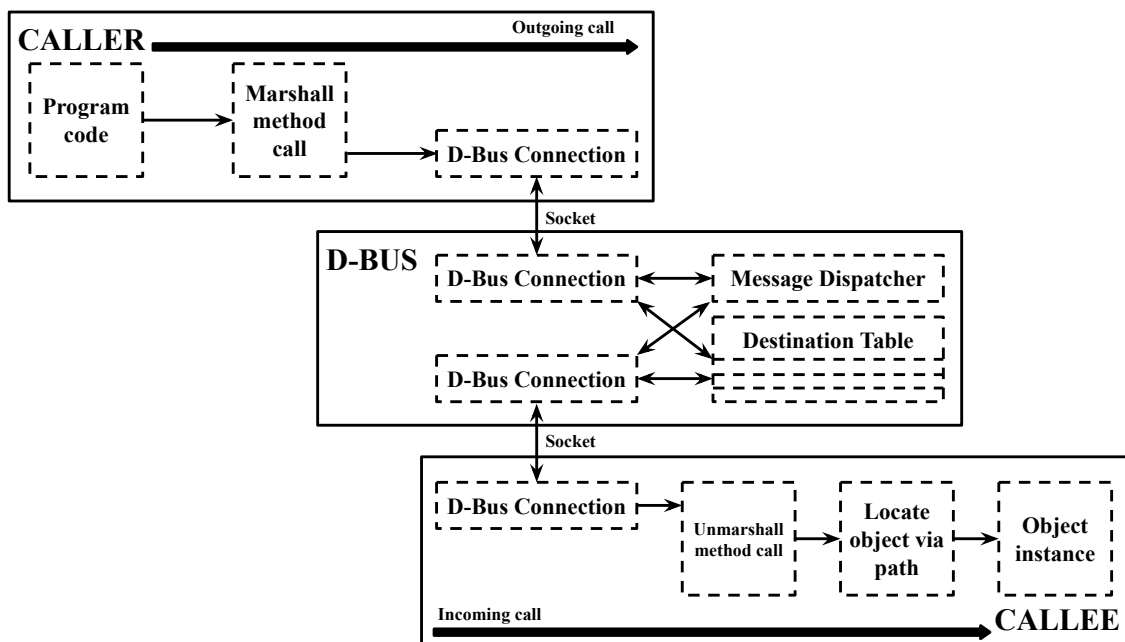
CALLER

Outgoing call

Program code

Marshall method call

D-Bus Connection

Socket

D-BUS

D-Bus Connection

Message Dispatcher

Destination Table

D-Bus Connection

Socket

D-Bus Connection

Unmarshall method call

Locate object via path

Object instance

Incoming call

CALLEE